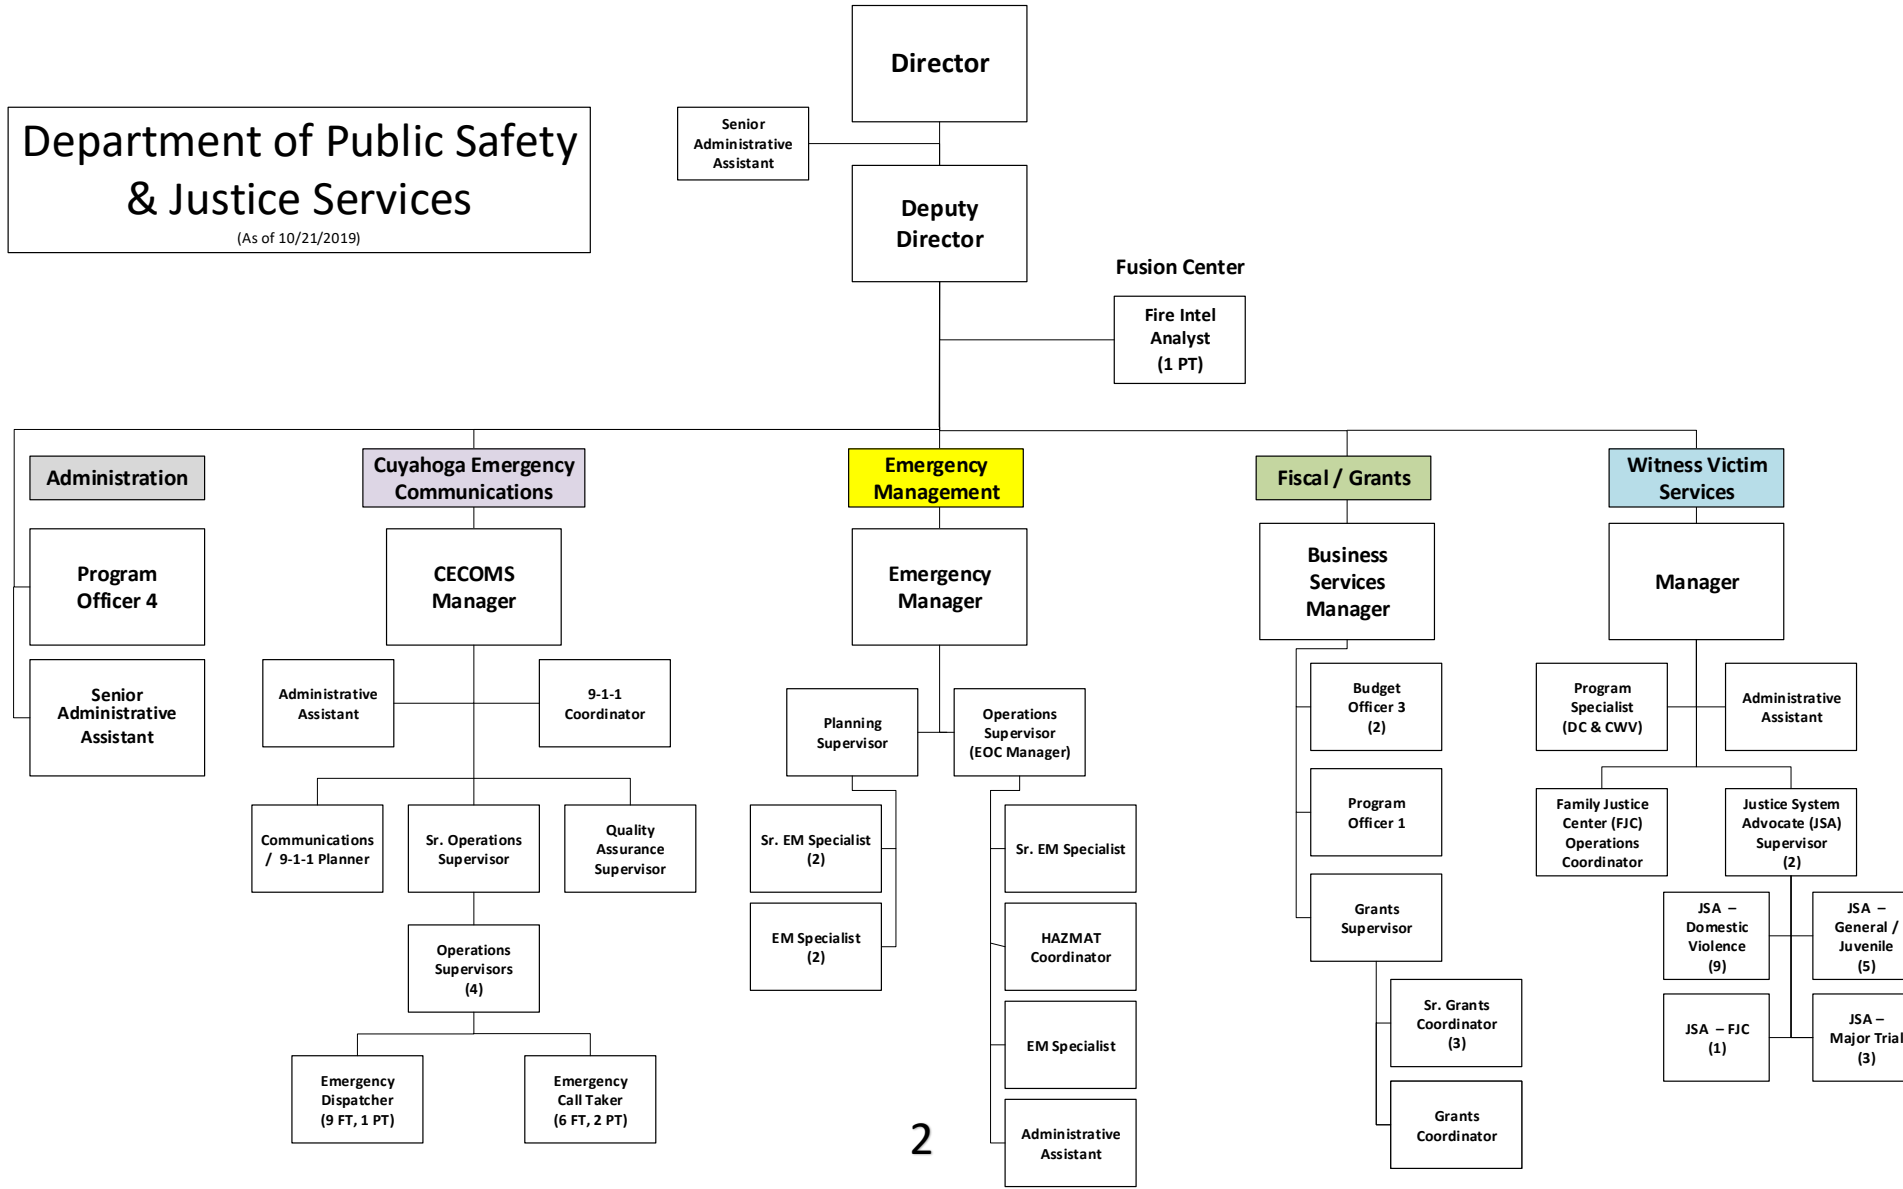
Department of Public Safety & Justice Services
(As of 10/21/2019)

Director

Senior Administrative Assistant

Deputy Director

Fusion Center

Fire Intel Analyst (1 PT)

Administration

Program Officer 4

Senior Administrative Assistant

Cuyahoga Emergency Communications

CECOMS Manager

Administrative Assistant

9-1-1 Coordinator

Communications / 9-1-1 Planner

Sr. Operations Supervisor

Quality Assurance Supervisor

Operations Supervisors (4)

Emergency Dispatcher (9 FT, 1 PT)

Emergency Call Taker (6 FT, 2 PT)

Emergency Management

Emergency Manager

Planning Supervisor

Operations Supervisor (EOC Manager)

Sr. EM Specialist (2)

EM Specialist (2)

Sr. EM Specialist

HAZMAT Coordinator

EM Specialist

Administrative Assistant

Fiscal / Grants

Business Services Manager

Budget Officer 3 (2)

Program Officer 1

Grants Supervisor

Sr. Grants Coordinator (3)

Grants Coordinator

Witness Victim Services

Manager

Program Specialist (DC & CWV)

Administrative Assistant

Family Justice Center (FJC) Operations Coordinator

Justice System Advocate (JSA) Supervisor (2)

JSA – Domestic Violence (9)

JSA – General / Juvenile (5)

JSA – FJC (1)

JSA – Major Trial (3)

2